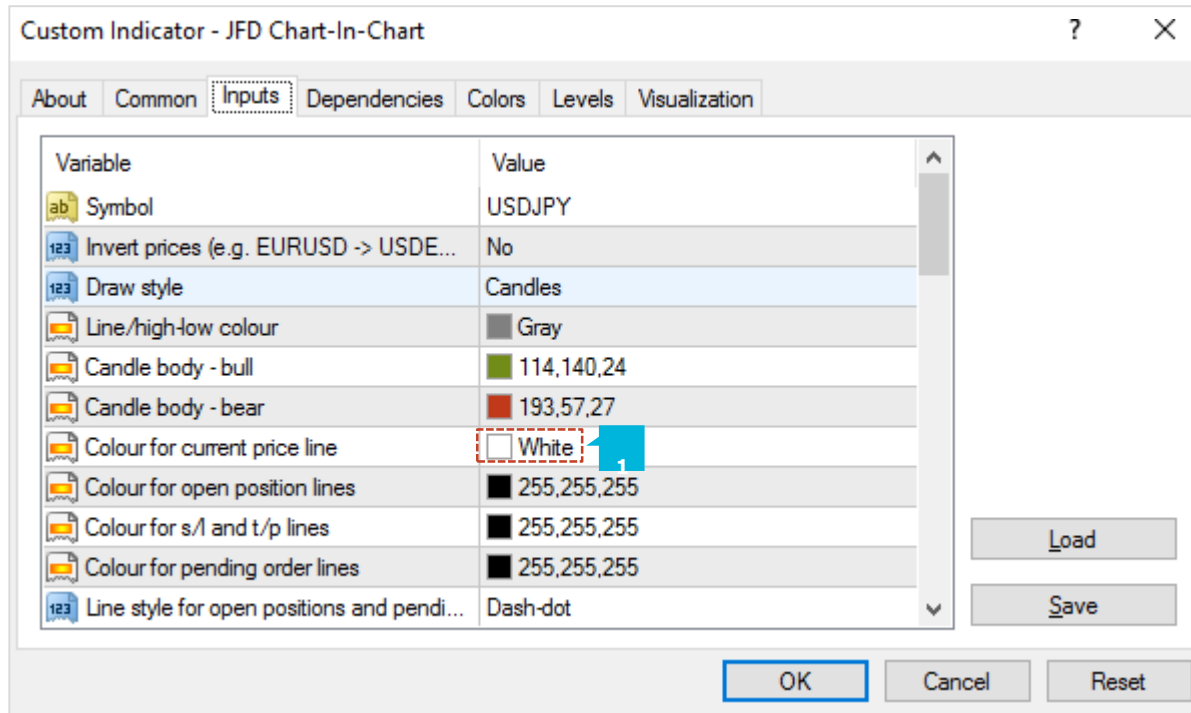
Custom Indicator - JFD Chart-In-Chart ? ✕

About Common Inputs Dependencies Colors Levels Visualization

| Variable | Value |
|---|---|
| ab Symbol | USDJPY |
| 123 Invert prices (e.g. EURUSD -> USDE... | No |
| 123 Draw style | Candles |
| Line/high-low colour | Gray |
| Candle body - bull | 114,140,24 |
| Candle body - bear | 193,57,27 |
| Colour for current price line | White |
| Colour for open position lines | 255,255,255 |
| Colour for s/l and t/p lines | 255,255,255 |
| Colour for pending order lines | 255,255,255 |
| 123 Line style for open positions and pendi... | Dash-dot |

1

Load

Save

OK Cancel Reset